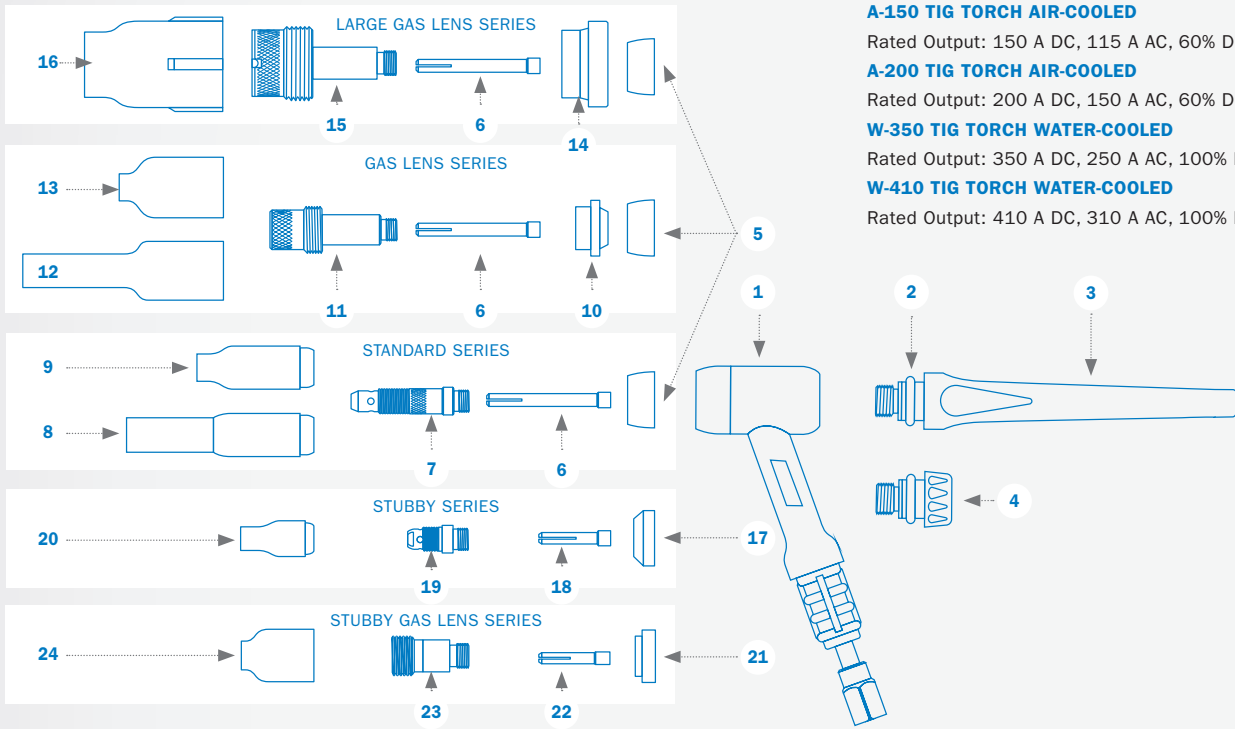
LARGE GAS LENS SERIES

16

15

6

14

GAS LENS SERIES

13

12

11

6

10

5

STANDARD SERIES

9

8

7

6

STUBBY SERIES

20

19

18

17

STUBBY GAS LENS SERIES

24

23

22

21

A-150 TIG TORCH AIR-COOLED

Rated Output: 150 A DC, 115 A AC, 60% D

A-200 TIG TORCH AIR-COOLED

Rated Output: 200 A DC, 150 A AC, 60% D

W-350 TIG TORCH WATER-COOLED

Rated Output: 350 A DC, 250 A AC, 100% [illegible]

W-410 TIG TORCH WATER-COOLED

Rated Output: 410 A DC, 310 A AC, 100% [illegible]

1

2

3

4